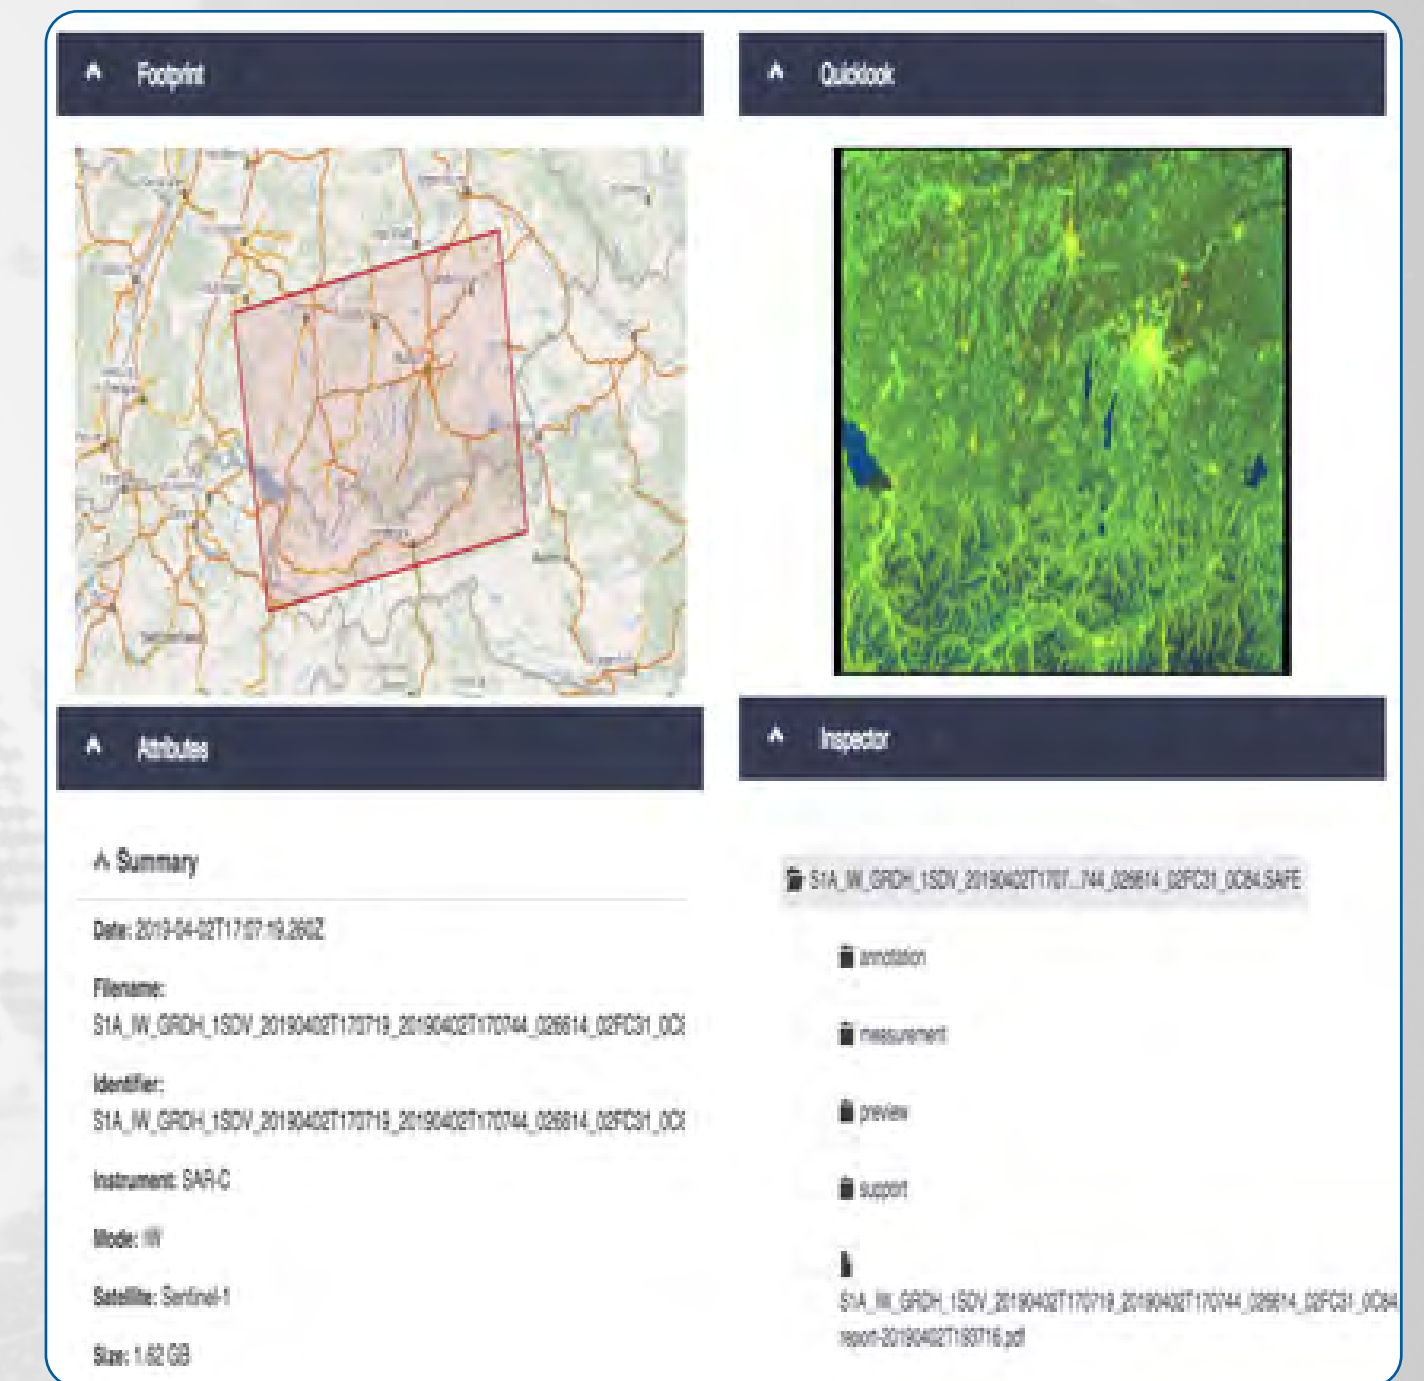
Footprint

Quicklook

Attributes

Inspector

Summary

Date: 2019-04-02T17:07:19.269Z

Filename:
S1A_IW_GRDH_1SDV_20190402T170719_20190402T170744_026614_02FC31_0C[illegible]

Identifier:
S1A_IW_GRDH_1SDV_20190402T170719_20190402T170744_026614_02FC31_0C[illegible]

Instrument: SAR-C

Mode: IW

Satellite: Sentinel-1

Size: 1.62 GB

S1A_IW_GRDH_1SDV_20190402T1707...744_026614_02FC31_0C84.SAFE

annotation

measurement

preview

support

S1A_IW_GRDH_1SDV_20190402T170719_20190402T170744_026614_02FC31_0C84
report-20190402T180716.pdf